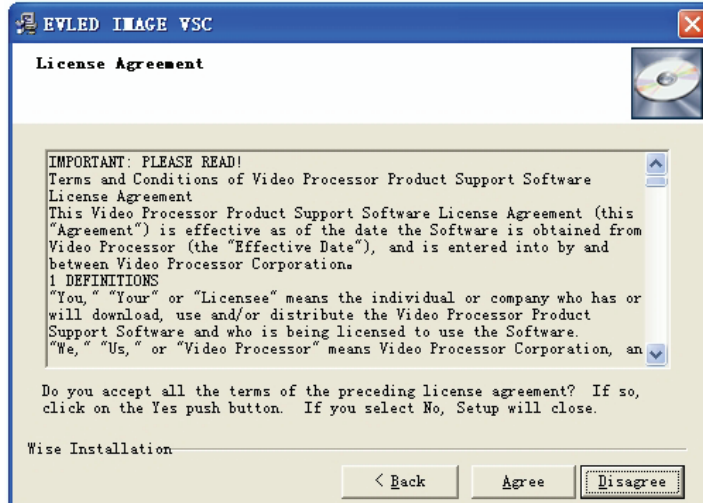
EVLED IMAGE VSC

License Agreement

IMPORTANT: PLEASE READ!
Terms and Conditions of Video Processor Product Support Software License Agreement
This Video Processor Product Support Software License Agreement (this "Agreement") is effective as of the date the Software is obtained from Video Processor (the "Effective Date"), and is entered into by and between Video Processor Corporation。
1 DEFINITIONS
"You," "Your" or "Licensee" means the individual or company who has or will download, use and/or distribute the Video Processor Product Support Software and who is being licensed to use the Software.
"We," "Us," or "Video Processor" means Video Processor Corporation, an

Do you accept all the terms of the preceding license agreement? If so, click on the Yes push button. If you select No, Setup will close.

Wise Installation

< Back

Agree

Disagree